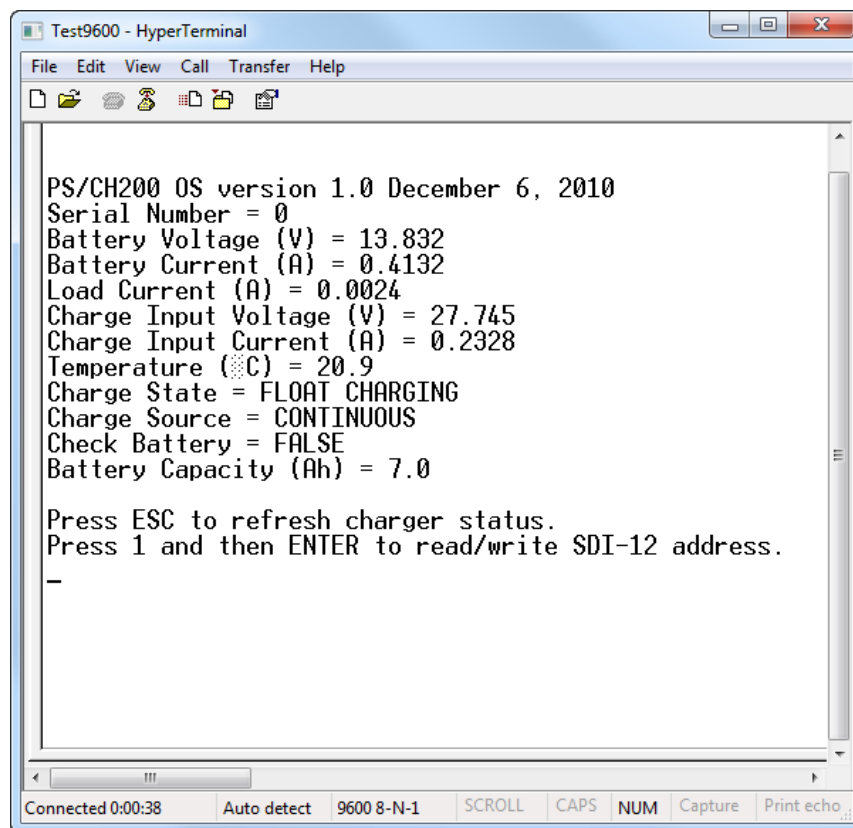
Test9600 - HyperTerminal

File Edit View Call Transfer Help

PS/CH200 OS version 1.0 December 6, 2010
Serial Number = 0
Battery Voltage (V) = 13.832
Battery Current (A) = 0.4132
Load Current (A) = 0.0024
Charge Input Voltage (V) = 27.745
Charge Input Current (A) = 0.2328
Temperature (░C) = 20.9
Charge State = FLOAT CHARGING
Charge Source = CONTINUOUS
Check Battery = FALSE
Battery Capacity (Ah) = 7.0

Press ESC to refresh charger status.
Press 1 and then ENTER to read/write SDI-12 address.
_

Connected 0:00:38 | Auto detect | 9600 8-N-1 | SCROLL | CAPS | NUM | Capture | Print echo